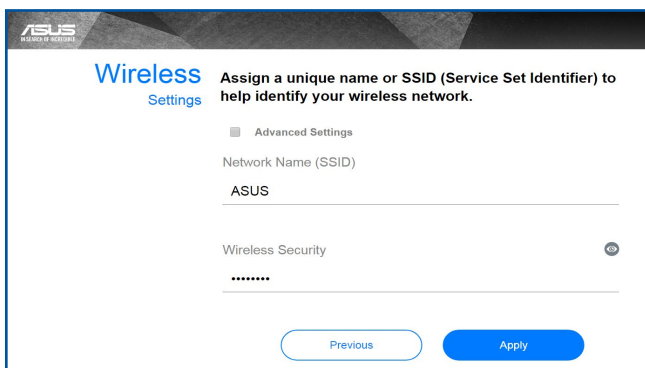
ASUS
IN SEARCH OF INCREDIBLE

Wireless
Settings

Assign a unique name or SSID (Service Set Identifier) to help identify your wireless network.

Advanced Settings

Network Name (SSID)

ASUS

Wireless Security

••••••••

Previous

Apply